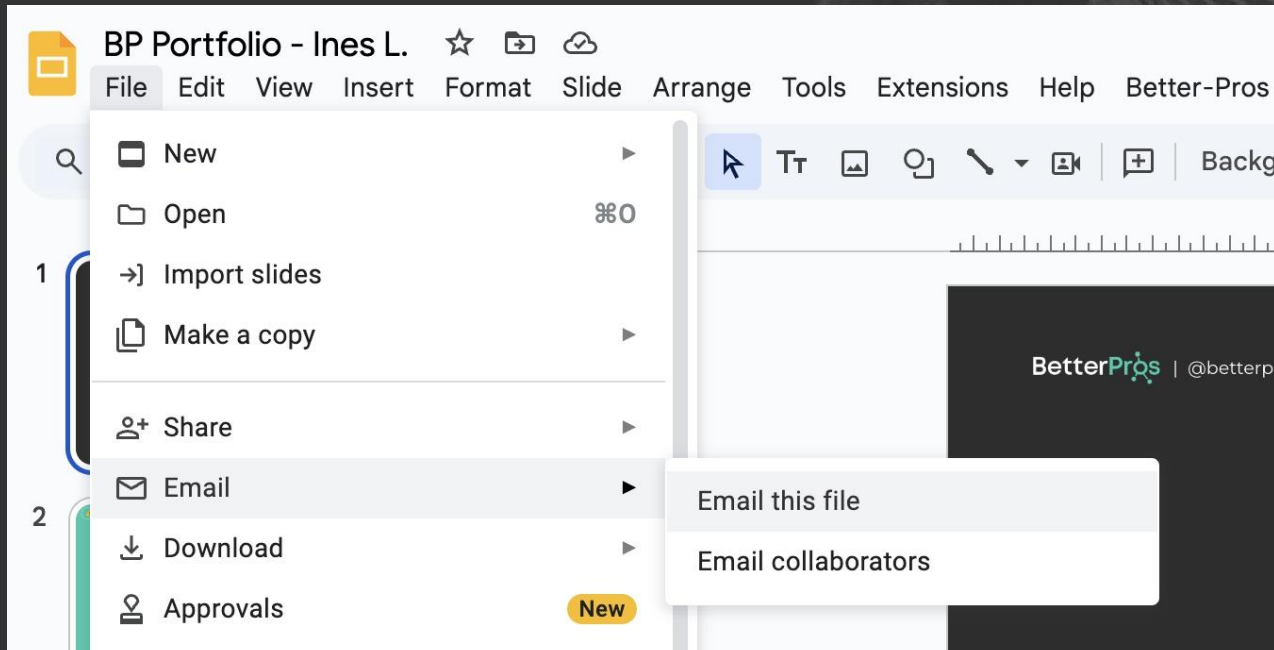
BP Portfolio - Ines L.

File Edit View Insert Format Slide Arrange Tools Extensions Help Better-Pros

New

Open ⌘O

Import slides

Make a copy

Share

Email

Download

Approvals New

Email this file

Email collaborators

Backg

1

2

BetterPros | @betterp